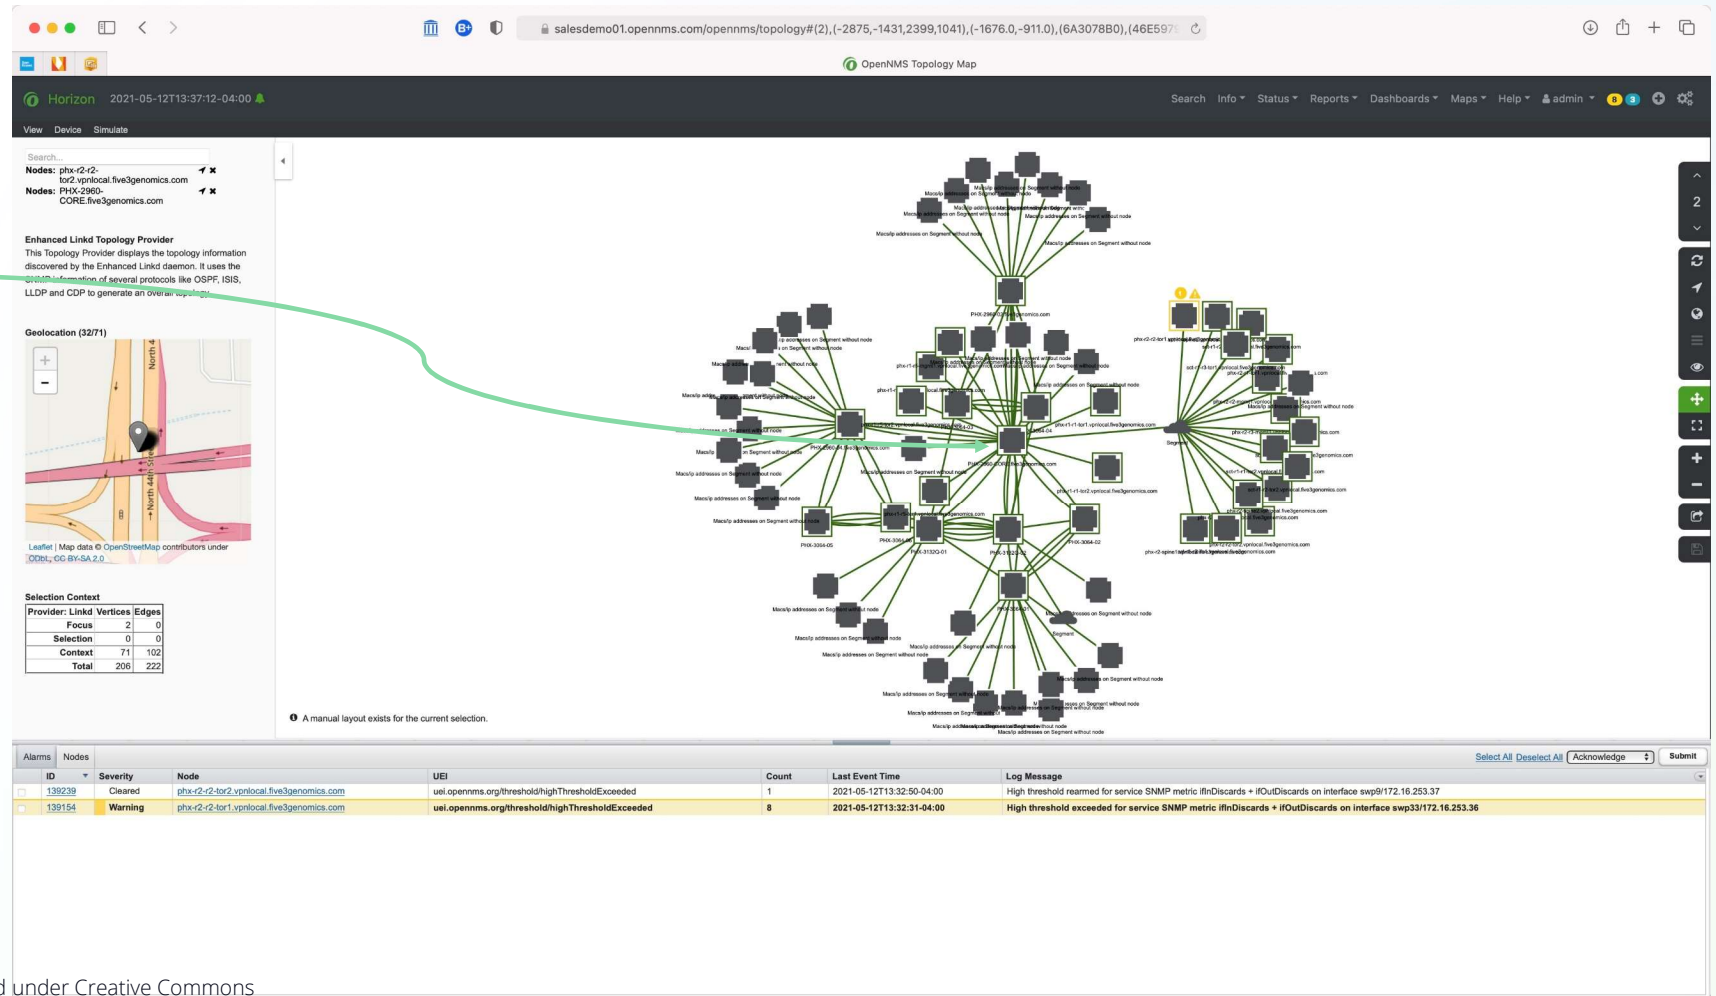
salesdemo01.opennms.com/opennms/topology#(2),(-2875,-1431,2399,1041),(-1676.0,-911.0),(6A3078B0),(46E597

OpenNMS Topology Map

Horizon 2021-05-12T13:37:12-04:00

Search Info Status Reports Dashboards Maps Help admin 8 3

View Device Simulate

Search...
Nodes: phx-r2-r2-tor2.vpnlocal.five3genomics.com
Nodes: PHX-2960-CORE.five3genomics.com

Enhanced Linkd Topology Provider
This Topology Provider displays the topology information discovered by the Enhanced Linkd daemon. It uses the SNMP information of several protocols like OSPF, ISIS, LLDP and CDP to generate an overall topology.

Geolocation (32/71)

Leaflet | Map data © OpenStreetMap contributors under ODbL, CC BY-SA 2.0

Selection Context

| Provider: Linkd | Vertices | Edges |
|---|---|---|
| Focus | 2 | 0 |
| Selection | 0 | 0 |
| Context | 71 | 102 |
| Total | 206 | 222 |

A manual layout exists for the current selection.

2

Alarms Nodes

Select All Deselect All Acknowledge Submit

| ID | Severity | Node | UEI | Count | Last Event Time | Log Message |
|---|---|---|---|---|---|---|
| 139239 | Cleared | phx-r2-r2-tor2.vpnlocal.five3genomics.com | uei.opennms.org/threshold/highThresholdExceeded | 1 | 2021-05-12T13:32:50-04:00 | High threshold rearmed for service SNMP metric ifInDiscards + ifOutDiscards on interface swp9/172.16.253.37 |
| 139154 | Warning | phx-r2-r2-tor1.vpnlocal.five3genomics.com | uei.opennms.org/threshold/highThresholdExceeded | 8 | 2021-05-12T13:32:31-04:00 | High threshold exceeded for service SNMP metric ifInDiscards + ifOutDiscards on interface swp33/172.16.253.36 |

d under Creative Commons